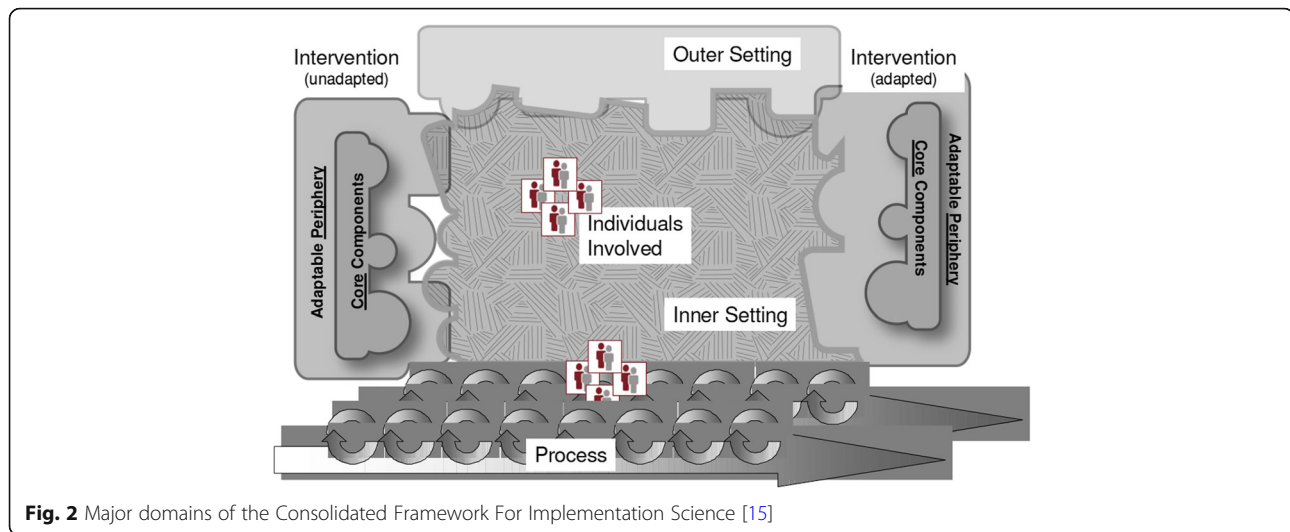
Intervention (unadapted)

Outer Setting

Intervention (adapted)

Adaptable Periphery

Core Components

Individuals Involved

Core Components

Adaptable Periphery

Inner Setting

Process

**Fig. 2** Major domains of the Consolidated Framework For Implementation Science [15]